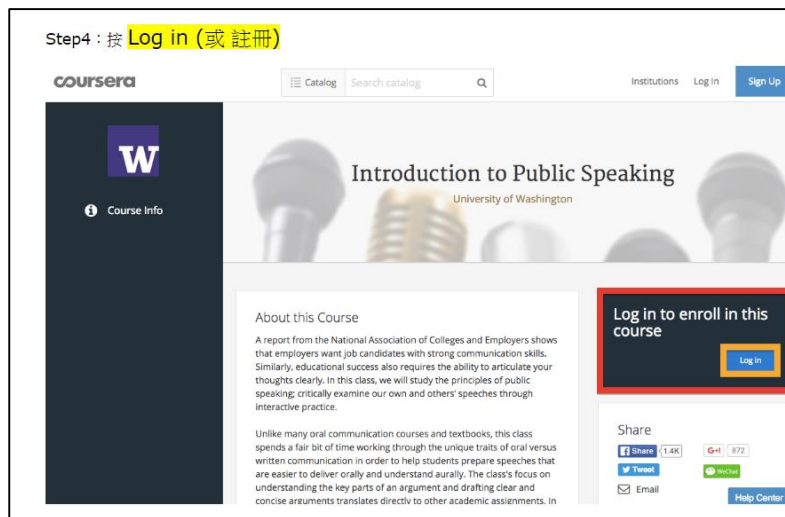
Step4：按 Log in (或 註冊)

coursera

Catalog Search catalog

Institutions Log In Sign Up

W

Course Info

Introduction to Public Speaking

University of Washington

About this Course

A report from the National Association of Colleges and Employers shows that employers want job candidates with strong communication skills. Similarly, educational success also requires the ability to articulate your thoughts clearly. In this class, we will study the principles of public speaking; critically examine our own and others' speeches through interactive practice.

Unlike many oral communication courses and textbooks, this class spends a fair bit of time working through the unique traits of oral versus written communication in order to help students prepare speeches that are easier to deliver orally and understand aurally. The class's focus on understanding the key parts of an argument and drafting clear and concise arguments translates directly to other academic assignments. In

Log in to enroll in this course

Log In

Share

Share 1.4K

G+1 872

Tweet

WeChat

Email

Help Center